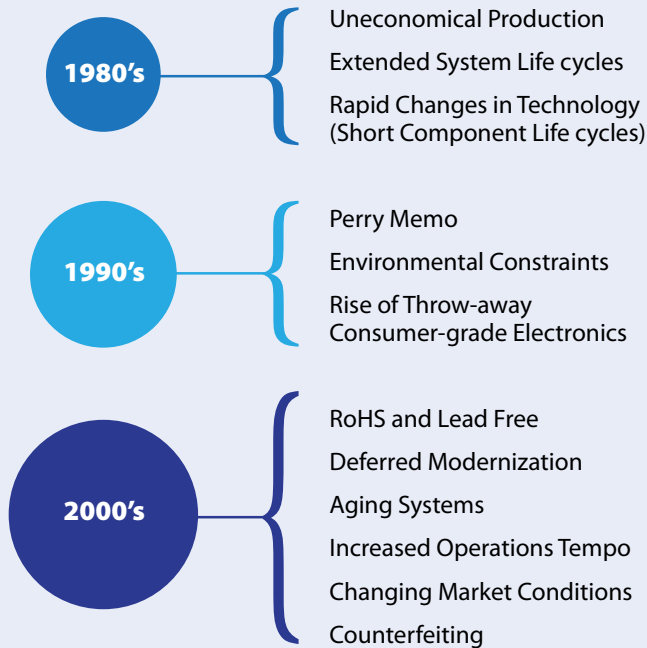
1980's

Uneconomical Production

Extended System Life cycles

Rapid Changes in Technology (Short Component Life cycles)

1990's

Perry Memo

Environmental Constraints

Rise of Throw-away Consumer-grade Electronics

2000's

RoHS and Lead Free

Deferred Modernization

Aging Systems

Increased Operations Tempo

Changing Market Conditions

Counterfeiting